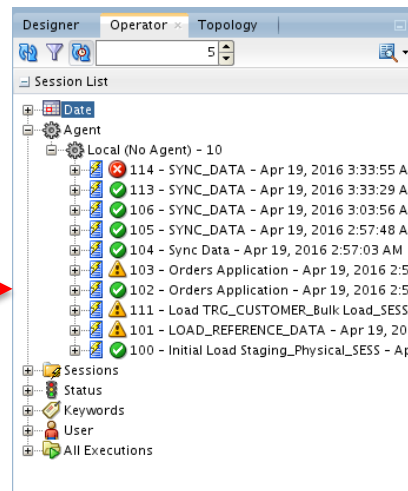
Designer Operator × Topology

5

Session List

Date

Agent

Local (No Agent) - 10

114 - SYNC_DATA - Apr 19, 2016 3:33:55 A

113 - SYNC_DATA - Apr 19, 2016 3:33:29 A

106 - SYNC_DATA - Apr 19, 2016 3:03:56 A

105 - SYNC_DATA - Apr 19, 2016 2:57:48 A

104 - Sync Data - Apr 19, 2016 2:57:03 AM

103 - Orders Application - Apr 19, 2016 2:5

102 - Orders Application - Apr 19, 2016 2:5

111 - Load TRG_CUSTOMER_Bulk Load_SESS

101 - LOAD_REFERENCE_DATA - Apr 19, 20

100 - Initial Load Staging_Physical_SESS - Ap

Sessions

Status

Keywords

User

All Executions